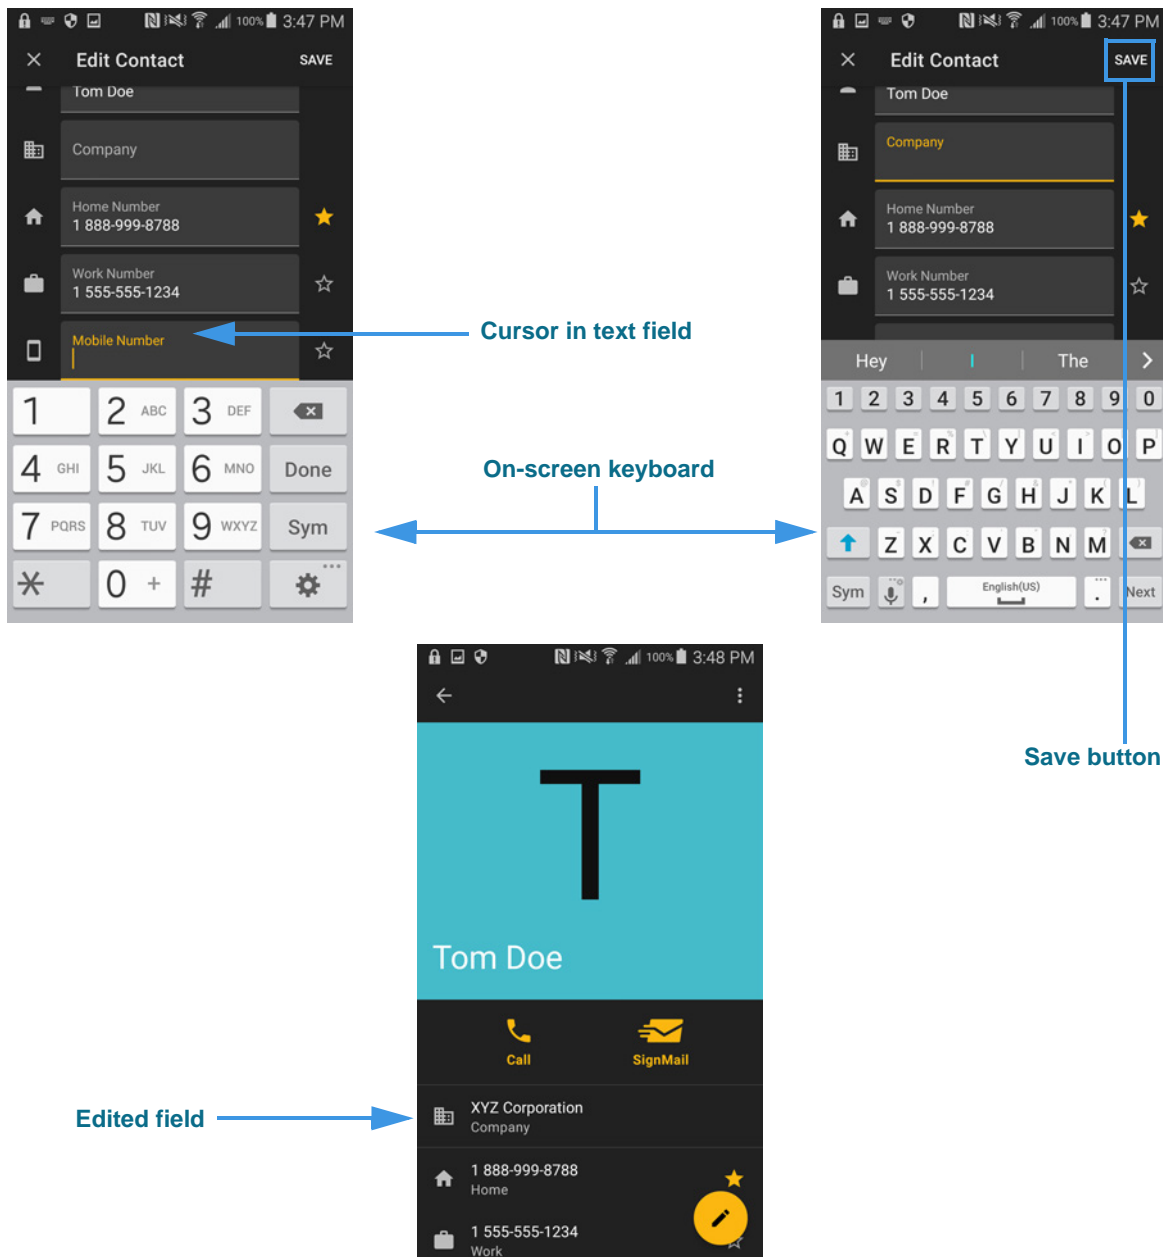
100% 3:47 PM
Edit Contact
SAVE
Tom Doe
Company
Home Number
1 888-999-8788
Work Number
1 555-555-1234
Mobile Number

| 1 | 2 ABC | 3 DEF | |
|---|---|---|---|
| 4 GHI | 5 JKL | 6 MNO | Done |
| 7 PQRS | 8 TUV | 9 WXYZ | Sym |
| * | 0 + | # | |

Cursor in text field

100% 3:47 PM
Edit Contact
SAVE
Tom Doe
Company
Home Number
1 888-999-8788
Work Number
1 555-555-1234
Hey
The
1 2 3 4 5 6 7 8 9 0
Q W E R T Y U I O P
A S D F G H J K L
Z X C V B N M
Sym , English(US) . Next

On-screen keyboard

Save button

100% 3:48 PM
T
Tom Doe
Call
SignMail
XYZ Corporation
Company
1 888-999-8788
Home
1 555-555-1234
Work

Edited field